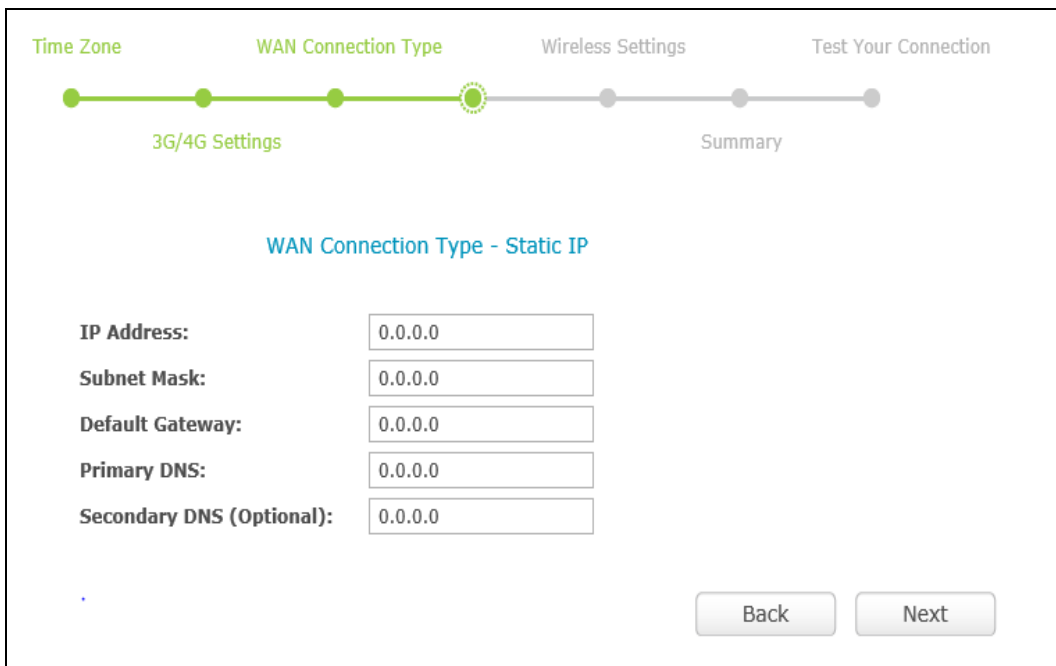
Time Zone WAN Connection Type Wireless Settings Test Your Connection

3G/4G Settings Summary

WAN Connection Type - Static IP

IP Address: 0.0.0.0

Subnet Mask: 0.0.0.0

Default Gateway: 0.0.0.0

Primary DNS: 0.0.0.0

Secondary DNS (Optional): 0.0.0.0

Back Next